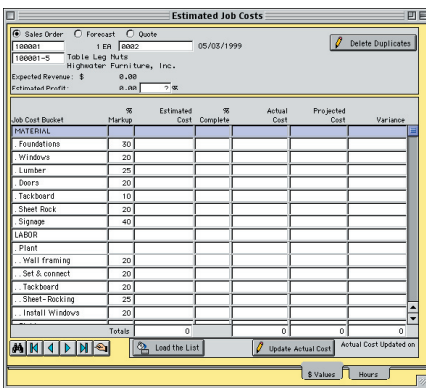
Estimated Job Costs

Sales Order Forecast Quote

100001 1 EA 0002 05/03/1999

100001-5 Table Leg Nuts

Highwater Furniture, Inc.

Delete Duplicates

Expected Revenue: $ 0.00

Estimated Profit: 0.00 ? %

| Job Cost Bucket | % Markup | Estimated Cost | % Complete | Actual Cost | Projected Cost | Variance |
|---|---|---|---|---|---|---|
| MATERIAL | | | | | | |
| . Foundations | 30 | | | | | |
| . Windows | 20 | | | | | |
| . Lumber | 25 | | | | | |
| . Doors | 20 | | | | | |
| . Tackboard | 10 | | | | | |
| . Sheet Rock | 20 | | | | | |
| . Signage | 40 | | | | | |
| LABOR | | | | | | |
| . Plant | | | | | | |
| . . Wall framing | 20 | | | | | |
| . . Set & connect | 20 | | | | | |
| . . Tackboard | 20 | | | | | |
| . . Sheet-Rocking | 25 | | | | | |
| . . Install Windows | 20 | | | | | |
| | Totals | 0 | | 0 | 0 | 0 |

Load the List

Update Actual Cost

Actual Cost Updated on

$ Values

Hours